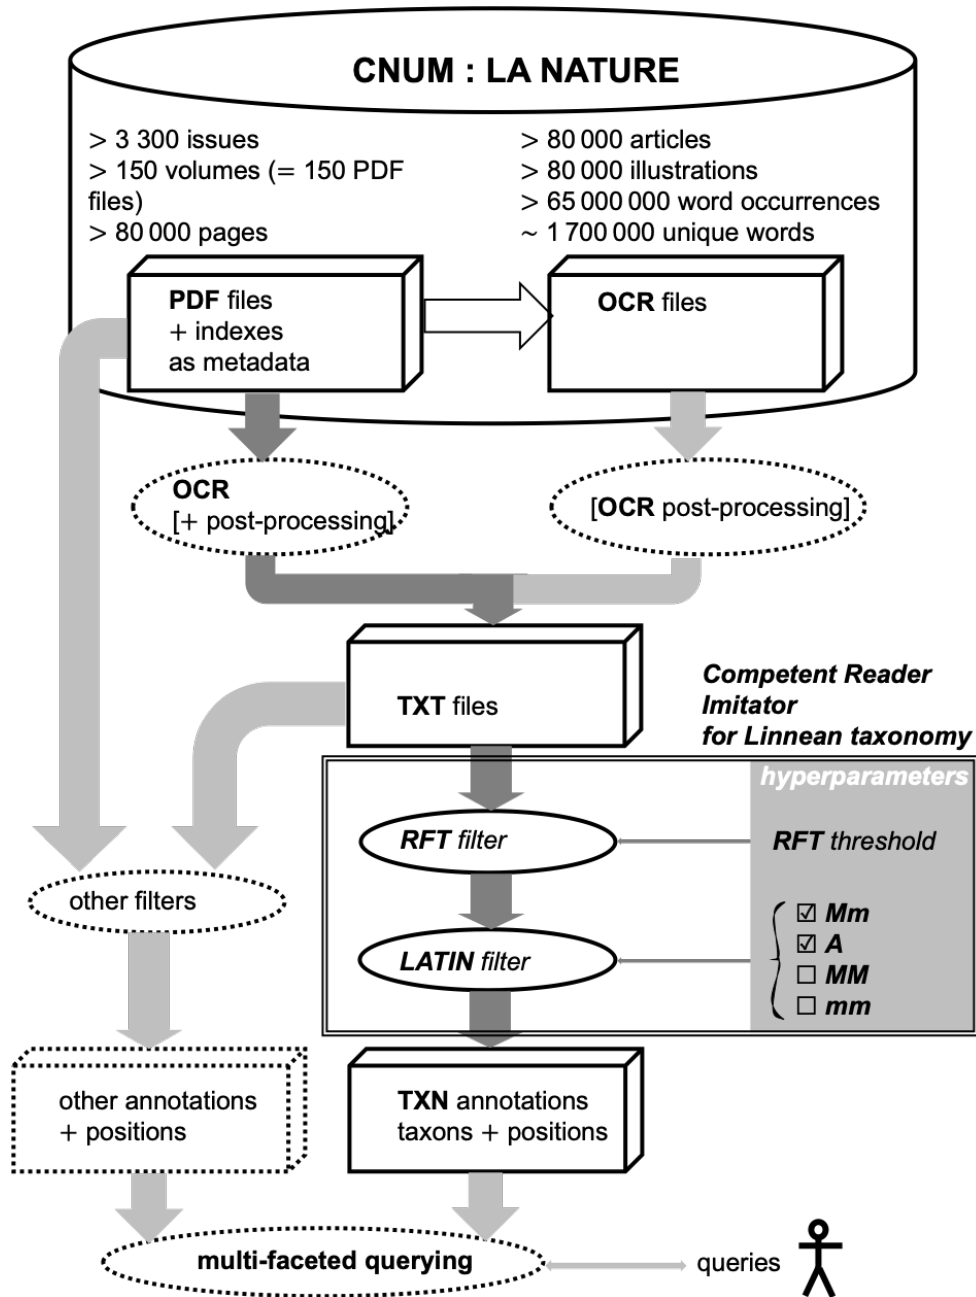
CNUM : LA NATURE

> 3 300 issues
> 150 volumes (= 150 PDF files)
> 80 000 pages

> 80 000 articles
> 80 000 illustrations
> 65 000 000 word occurrences
~ 1 700 000 unique words

PDF files
+ indexes
as metadata

OCR files

OCR
[+ post-processing]

[OCR post-processing]

TXT files

Competent Reader Imitator for Linnean taxonomy

hyperparameters

RFT filter

RFT threshold

other filters

LATIN filter

☑ Mm
☑ A
☐ MM
☐ mm

other annotations
+ positions

TXN annotations
taxons + positions

multi-faceted querying

queries